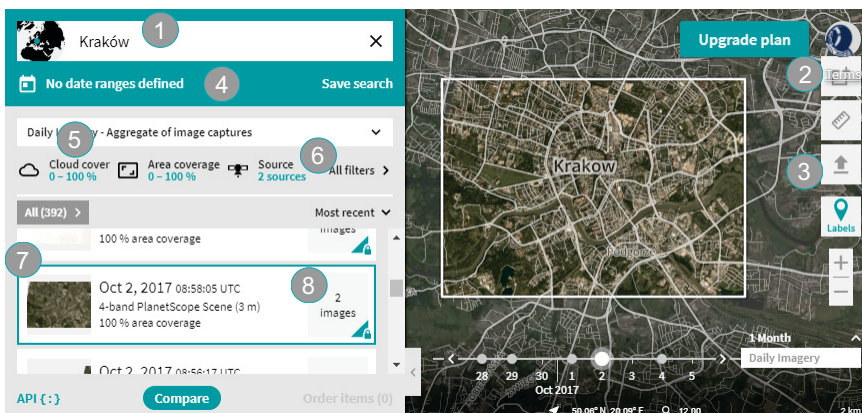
1

Kraków

×

Upgrade plan

2

Terms

No date ranges defined

4

Save search

Daily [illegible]y - Aggregate of image captures

5

Cloud cover
0 – 100 %

Area coverage
0 – 100 %

Source
2 sources

6

All filters

3

Krakow

Labels

All (392)

Most recent

100 % area coverage

images

7

Oct 2, 2017 08:58:05 UTC
4-band PlanetScope Scene (3 m)
100 % area coverage

8

2
images

Podgórze

Oct 2, 2017 08:56:17 UTC

1 Month

Daily Imagery

28 29 30 1 2 3 4 5

Oct 2017

API {:}

Compare

Order items (0)

50.08° N, 20.09° E

12.00

2 km